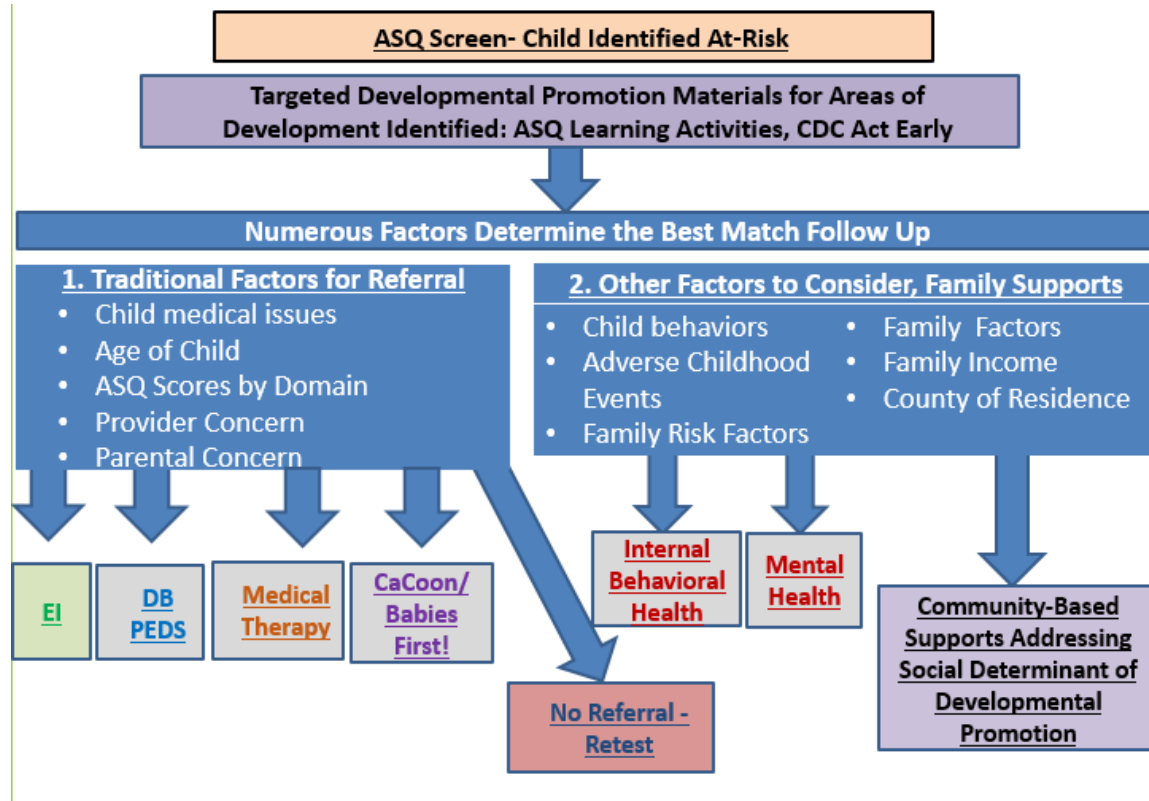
ASQ Screen- Child Identified At-Risk

Targeted Developmental Promotion Materials for Areas of Development Identified: ASQ Learning Activities, CDC Act Early

Numerous Factors Determine the Best Match Follow Up

1. Traditional Factors for Referral
- Child medical issues
- Age of Child
- ASQ Scores by Domain
- Provider Concern
- Parental Concern

2. Other Factors to Consider, Family Supports
- Child behaviors
- Adverse Childhood Events
- Family Risk Factors
- Family Factors
- Family Income
- County of Residence

EI

DB PEDS

Medical Therapy

CaCoon/ Babies First!

No Referral - Retest

Internal Behavioral Health

Mental Health

Community-Based Supports Addressing Social Determinant of Developmental Promotion